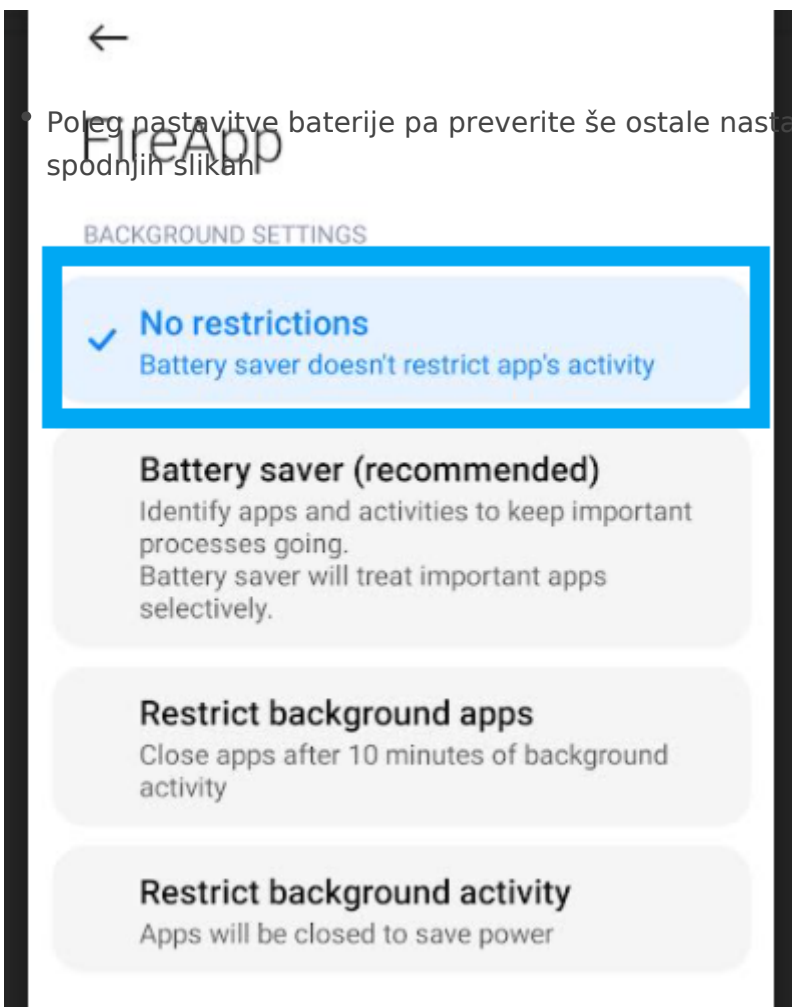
←

FireApp

• Poleg nastavitve baterije pa preverite še ostale nasta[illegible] spodnjih slikah

BACKGROUND SETTINGS

✓ No restrictions
Battery saver doesn't restrict app's activity

Battery saver (recommended)
Identify apps and activities to keep important processes going.
Battery saver will treat important apps selectively.

Restrict background apps
Close apps after 10 minutes of background activity

Restrict background activity
Apps will be closed to save power